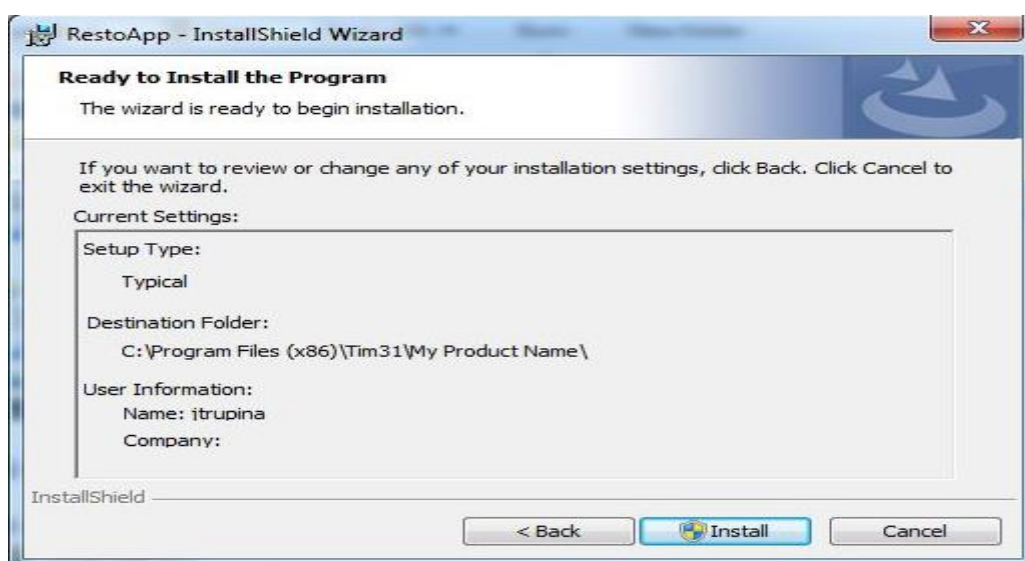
RestoApp - InstallShield Wizard

Ready to Install the Program

The wizard is ready to begin installation.

If you want to review or change any of your installation settings, click Back. Click Cancel to exit the wizard.

Current Settings:

Setup Type:

Typical

Destination Folder:

C:\Program Files (x86)\Tim31\My Product Name\

User Information:

Name: jtrupina

Company:

InstallShield

< Back

Install

Cancel